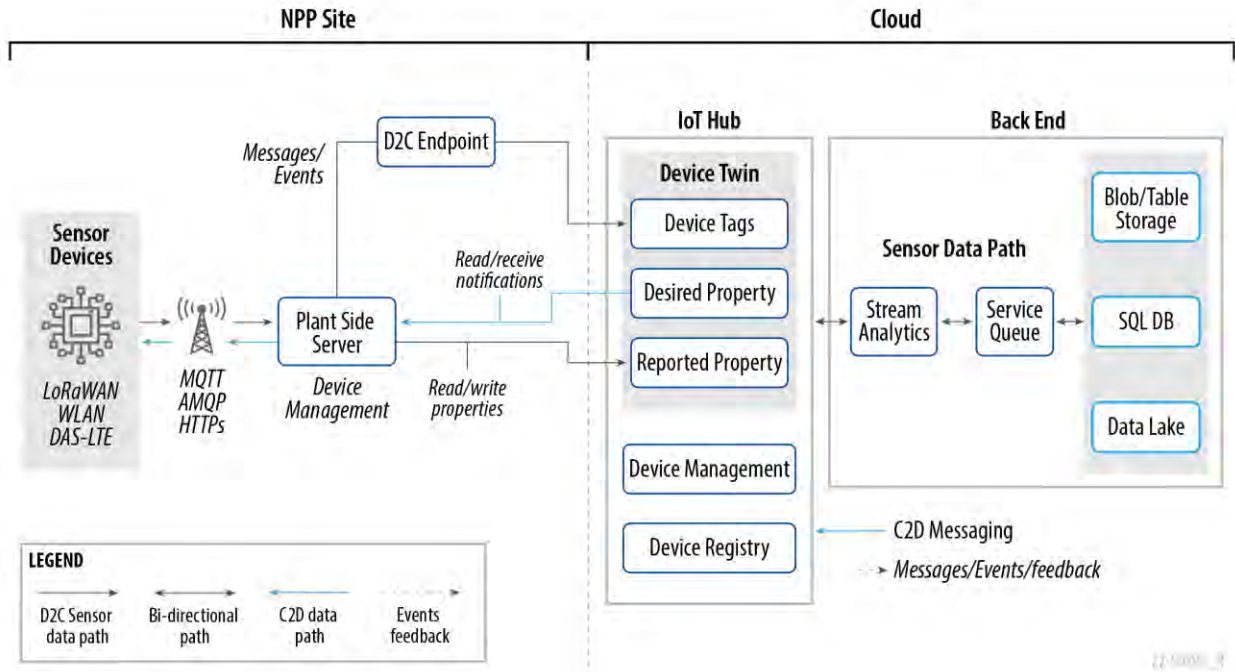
NPP Site

Cloud

Sensor Devices

LoRaWAN
WLAN
DAS-LTE

MQTT
AMQP
HTTPs

Messages/
Events

D2C Endpoint

Plant Side Server

Device Management

Read/receive notifications

Read/write properties

IoT Hub

Device Twin

Device Tags

Desired Property

Reported Property

Device Management

Device Registry

Back End

Sensor Data Path

Stream Analytics

Service Queue

Blob/Table Storage

SQL DB

Data Lake

C2D Messaging

Messages/Events/feedback

LEGEND

D2C Sensor data path

Bi-directional path

C2D data path

Events feedback

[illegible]